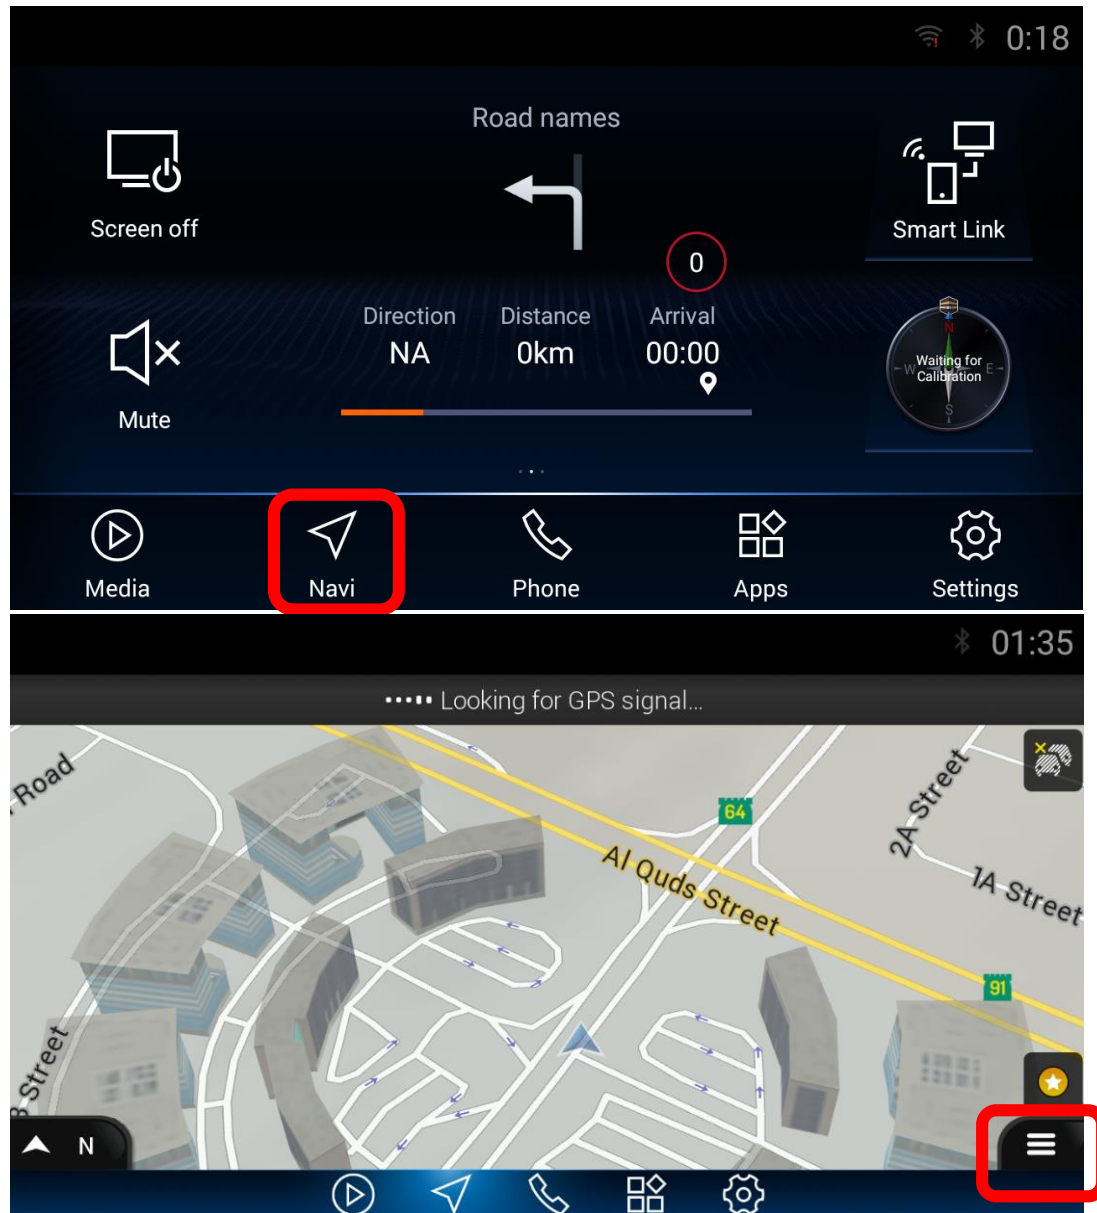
0:18

Road names

Screen off

Smart Link

0

Direction
NA

Distance
0km

Arrival
00:00

Mute

N
W
E
S
Waiting for Calibration

Media

Navi

Phone

Apps

Settings

01:35

Looking for GPS signal...

Road

64

Al Quds Street

2A Street

1A Street

91

Street

N